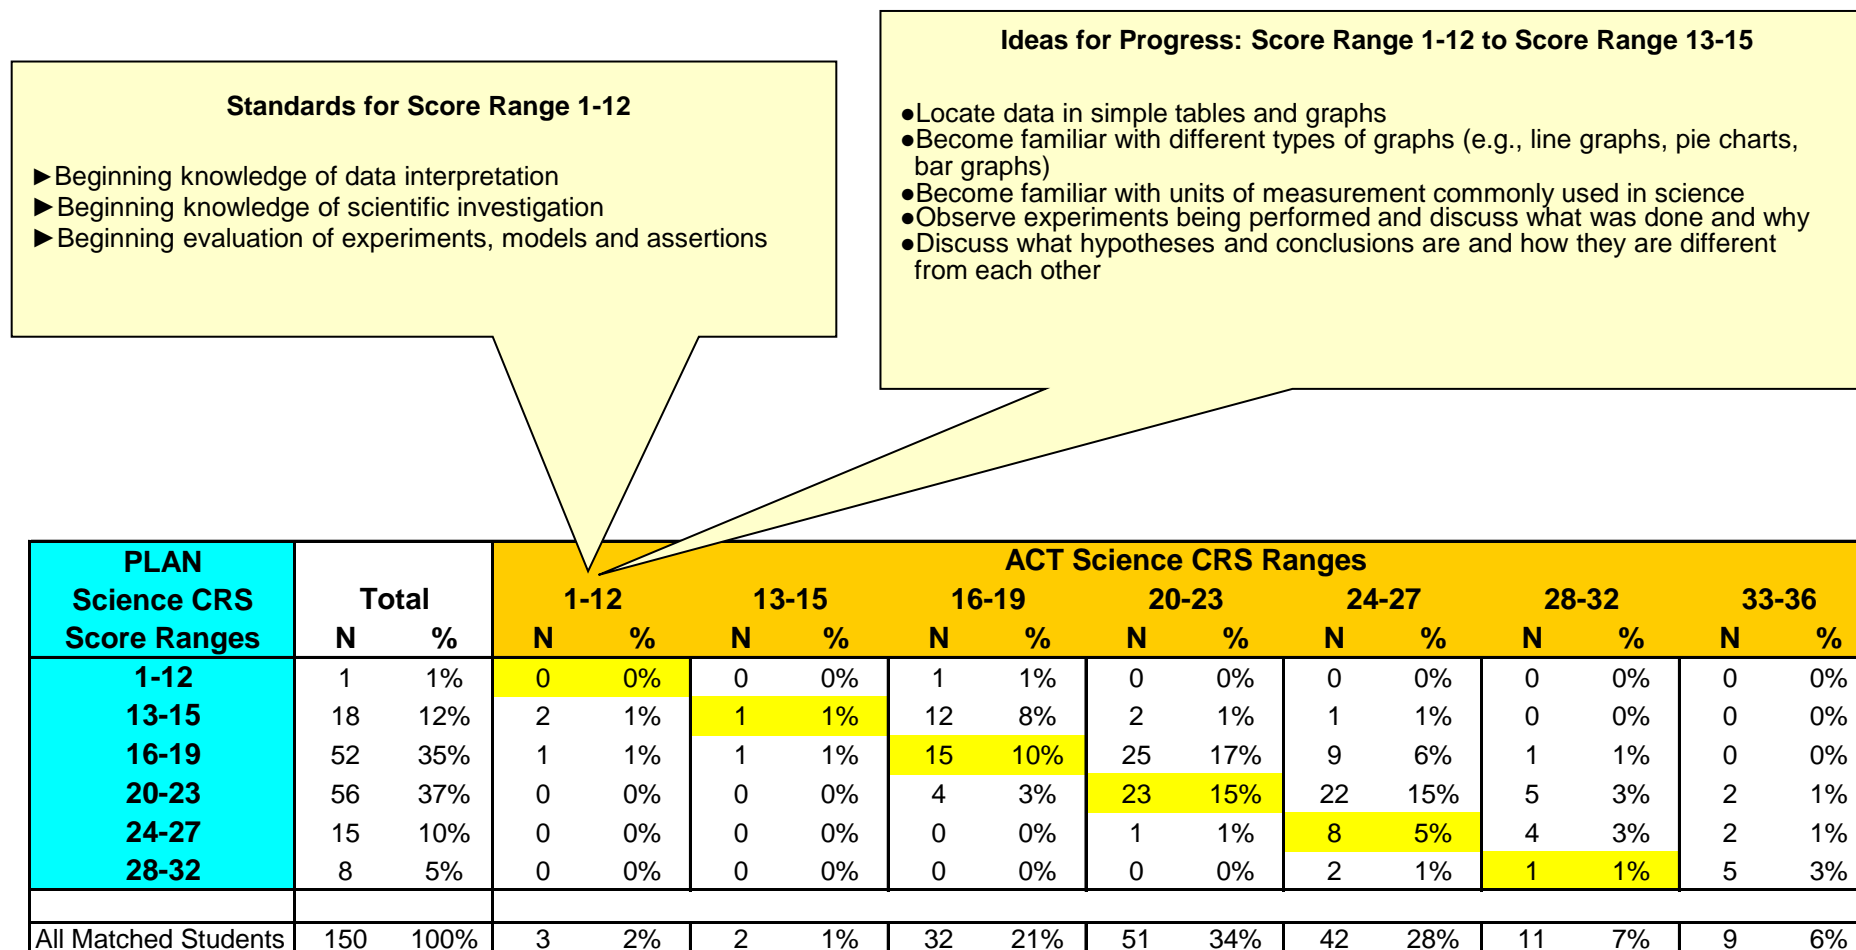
Standards for Score Range 1-12

►Beginning knowledge of data interpretation
►Beginning knowledge of scientific investigation
►Beginning evaluation of experiments, models and assertions

Ideas for Progress: Score Range 1-12 to Score Range 13-15

●Locate data in simple tables and graphs
●Become familiar with different types of graphs (e.g., line graphs, pie charts, bar graphs)
●Become familiar with units of measurement commonly used in science
●Observe experiments being performed and discuss what was done and why
●Discuss what hypotheses and conclusions are and how they are different from each other

| PLAN Science CRS Score Ranges | Total N | Total % | 1-12 N | 1-12 % | 13-15 N | 13-15 % | 16-19 N | 16-19 % | 20-23 N | 20-23 % | 24-27 N | 24-27 % | 28-32 N | 28-32 % | 33-36 N | 33-36 % |
|---|---|---|---|---|---|---|---|---|---|---|---|---|---|---|---|---|
| | | | ACT Science CRS Ranges | | | | | | | | | | | | | |
| 1-12 | 1 | 1% | 0 | 0% | 0 | 0% | 1 | 1% | 0 | 0% | 0 | 0% | 0 | 0% | 0 | 0% |
| 13-15 | 18 | 12% | 2 | 1% | 1 | 1% | 12 | 8% | 2 | 1% | 1 | 1% | 0 | 0% | 0 | 0% |
| 16-19 | 52 | 35% | 1 | 1% | 1 | 1% | 15 | 10% | 25 | 17% | 9 | 6% | 1 | 1% | 0 | 0% |
| 20-23 | 56 | 37% | 0 | 0% | 0 | 0% | 4 | 3% | 23 | 15% | 22 | 15% | 5 | 3% | 2 | 1% |
| 24-27 | 15 | 10% | 0 | 0% | 0 | 0% | 0 | 0% | 1 | 1% | 8 | 5% | 4 | 3% | 2 | 1% |
| 28-32 | 8 | 5% | 0 | 0% | 0 | 0% | 0 | 0% | 0 | 0% | 2 | 1% | 1 | 1% | 5 | 3% |
| | | | | | | | | | | | | | | | | |
| All Matched Students | 150 | 100% | 3 | 2% | 2 | 1% | 32 | 21% | 51 | 34% | 42 | 28% | 11 | 7% | 9 | 6% |